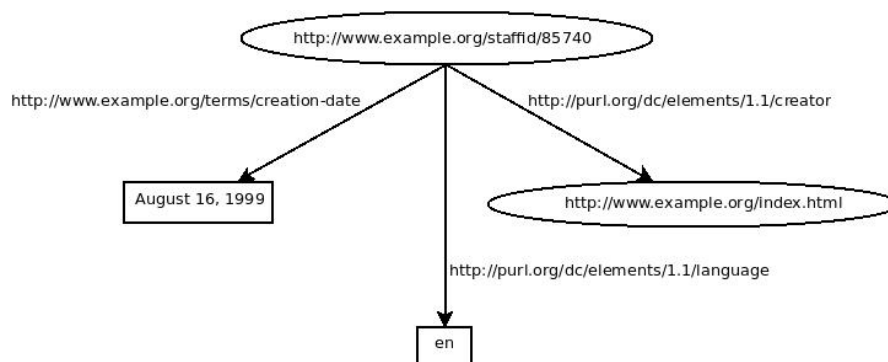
http://www.example.org/staffid/85740

http://www.example.org/terms/creation-date

http://purl.org/dc/elements/1.1/creator

August 16, 1999

http://www.example.org/index.html

http://purl.org/dc/elements/1.1/language

en